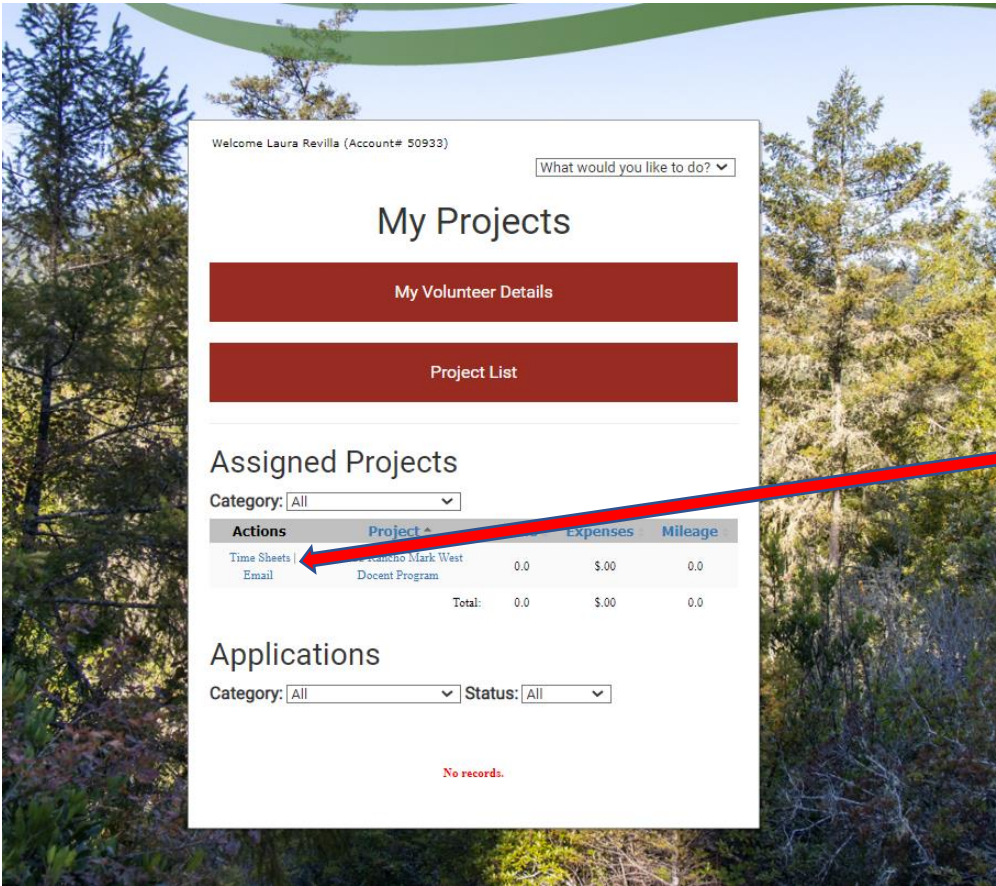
Welcome Laura Revilla (Account# 50933)

What would you like to do?

My Projects

My Volunteer Details

Project List

Assigned Projects

Category: All

| Actions | Project | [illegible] | Expenses | Mileage |
|---|---|---|---|---|
| Time Sheets \| Email | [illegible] Rancho Mark West Docent Program | 0.0 | \$.00 | 0.0 |
| | Total: | 0.0 | \$.00 | 0.0 |

Applications

Category: All Status: All

No records.